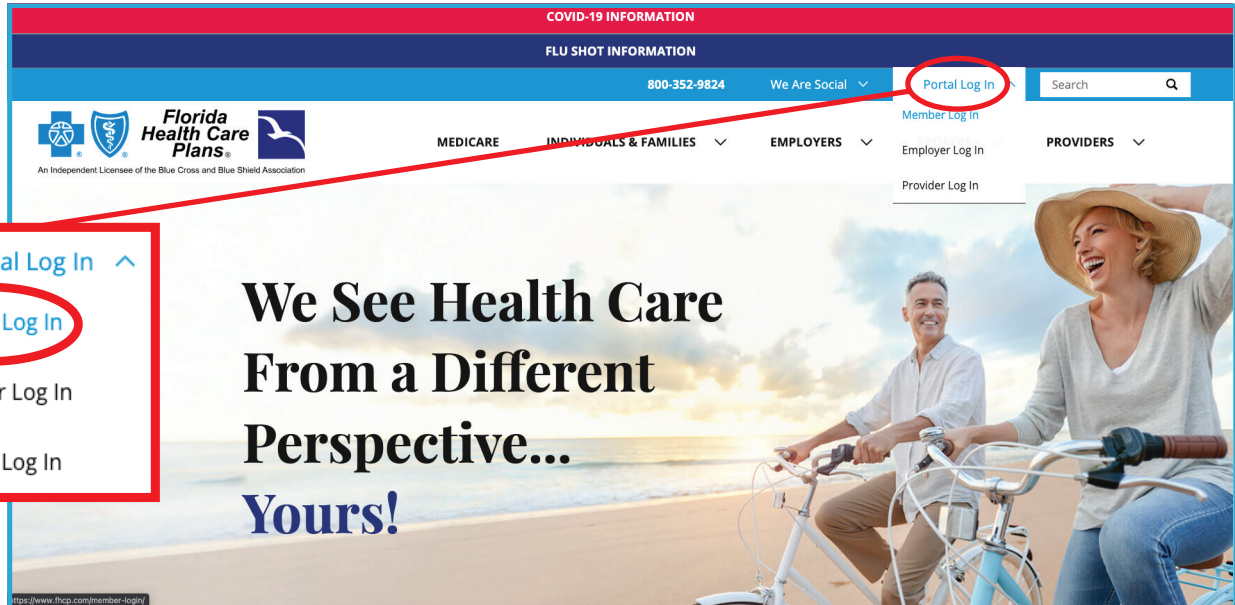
COVID-19 INFORMATION

FLU SHOT INFORMATION

800-352-9824 We Are Social Portal Log In Search

Florida Health Care Plans®

An Independent Licensee of the Blue Cross and Blue Shield Association

MEDICARE INDIVIDUALS & FAMILIES EMPLOYERS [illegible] PROVIDERS

Member Log In

Employer Log In

Provider Log In

al Log In

Log In

r Log In

Log In

We See Health Care From a Different Perspective... Yours!

https://www.fhcp.com/member-login/